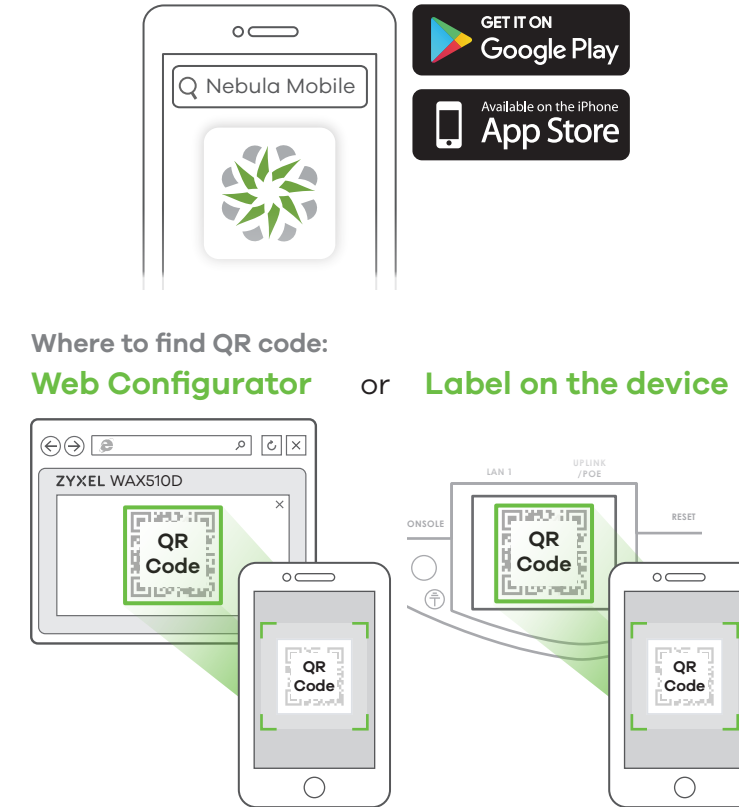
Nebula Mobile

GET IT ON
Google Play

Available on the iPhone
App Store

Where to find QR code:

Web Configurator or Label on the device

ZYXEL WAX510D

QR Code

QR Code

LAN 1

UPLINK /POE

ONSOLE

RESET

QR Code

QR Code